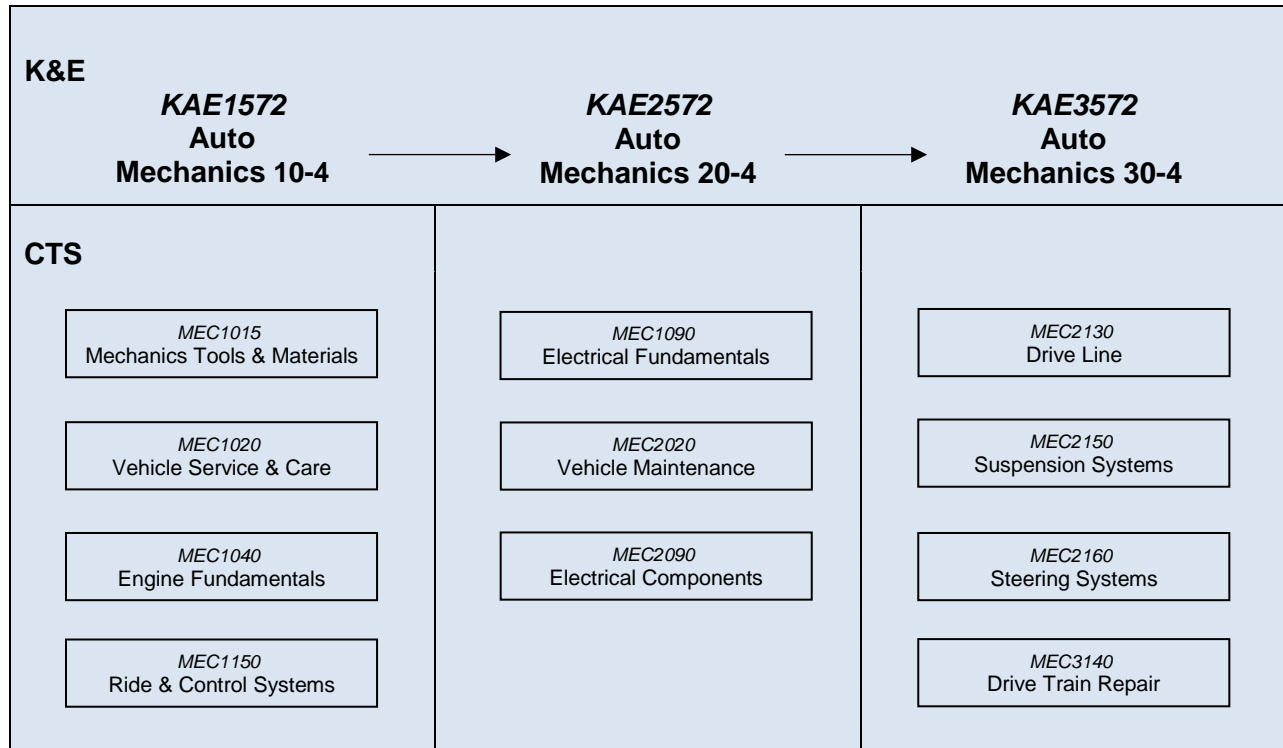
K&E

*KAE1572*
**Auto Mechanics 10-4**

*KAE2572*
**Auto Mechanics 20-4**

*KAE3572*
**Auto Mechanics 30-4**

CTS

*MEC1015*
Mechanics Tools & Materials

*MEC1020*
Vehicle Service & Care

*MEC1040*
Engine Fundamentals

*MEC1150*
Ride & Control Systems

*MEC1090*
Electrical Fundamentals

*MEC2020*
Vehicle Maintenance

*MEC2090*
Electrical Components

*MEC2130*
Drive Line

*MEC2150*
Suspension Systems

*MEC2160*
Steering Systems

*MEC3140*
Drive Train Repair